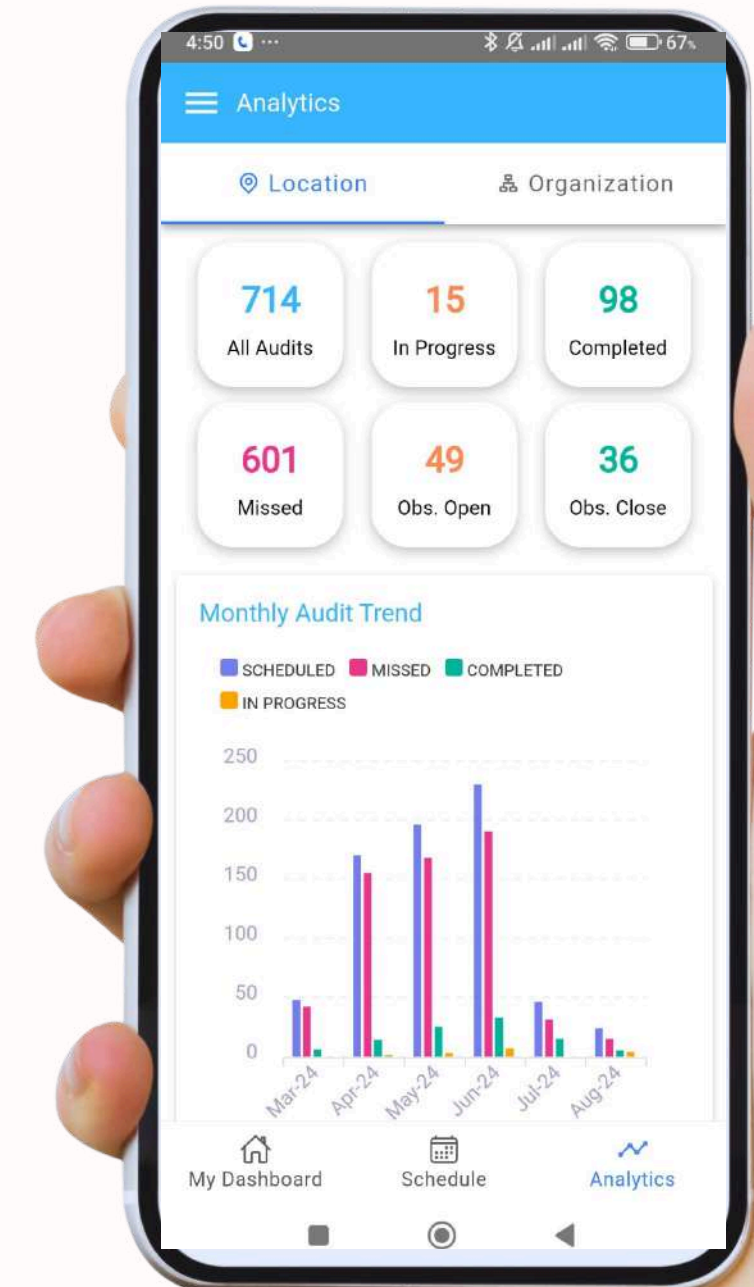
4:50 ··· 67%

Analytics

Location | Organization

714
All Audits

15
In Progress

98
Completed

601
Missed

49
Obs. Open

36
Obs. Close

Monthly Audit Trend

SCHEDULED MISSED COMPLETED IN PROGRESS

250
200
150
100
50
0

Mar-24 Apr-24 May-24 Jun-24 Jul-24 Aug-24

My Dashboard | Schedule | Analytics